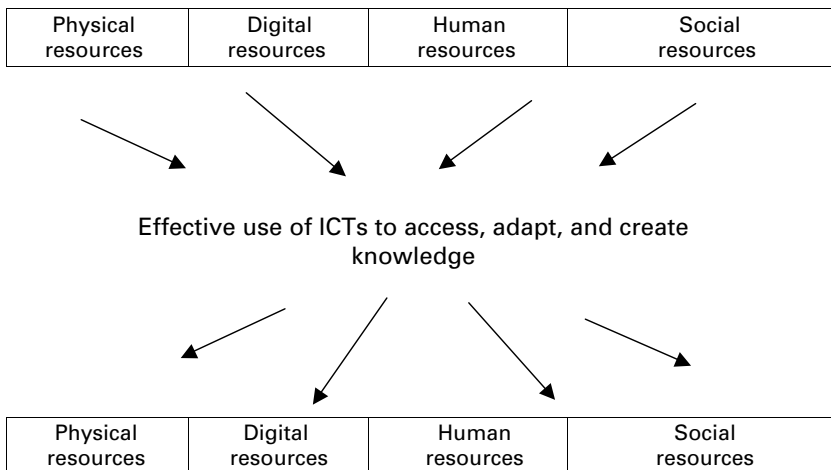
| Physical resources | Digital resources | Human resources | Social resources |
|---|---|---|---|

Effective use of ICTs to access, adapt, and create knowledge

| Physical resources | Digital resources | Human resources | Social resources |
|---|---|---|---|